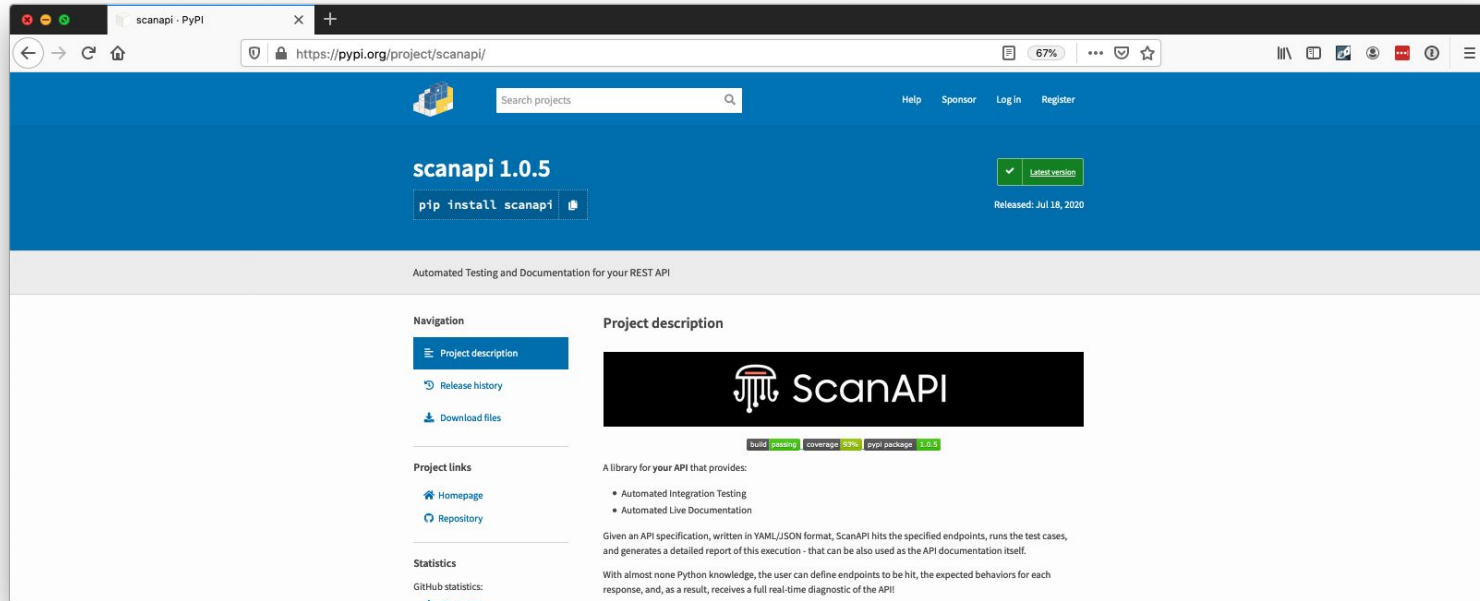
scanapi · PyPI

https://pypi.org/project/scanapi/

67%

Search projects

Help Sponsor Log in Register

scanapi 1.0.5

pip install scanapi

Latest version

Released: Jul 18, 2020

Automated Testing and Documentation for your REST API

Navigation

Project description

Release history

Download files

Project links

Homepage

Repository

Statistics

GitHub statistics:

Project description

ScanAPI

build passing coverage 93% pypi package 1.0.5

A library for **your API** that provides:

- Automated Integration Testing
- Automated Live Documentation

Given an API specification, written in YAML/JSON format, ScanAPI hits the specified endpoints, runs the test cases, and generates a detailed report of this execution - that can be also used as the API documentation itself.

With almost none Python knowledge, the user can define endpoints to be hit, the expected behaviors for each response, and, as a result, receives a full real-time diagnostic of the API!